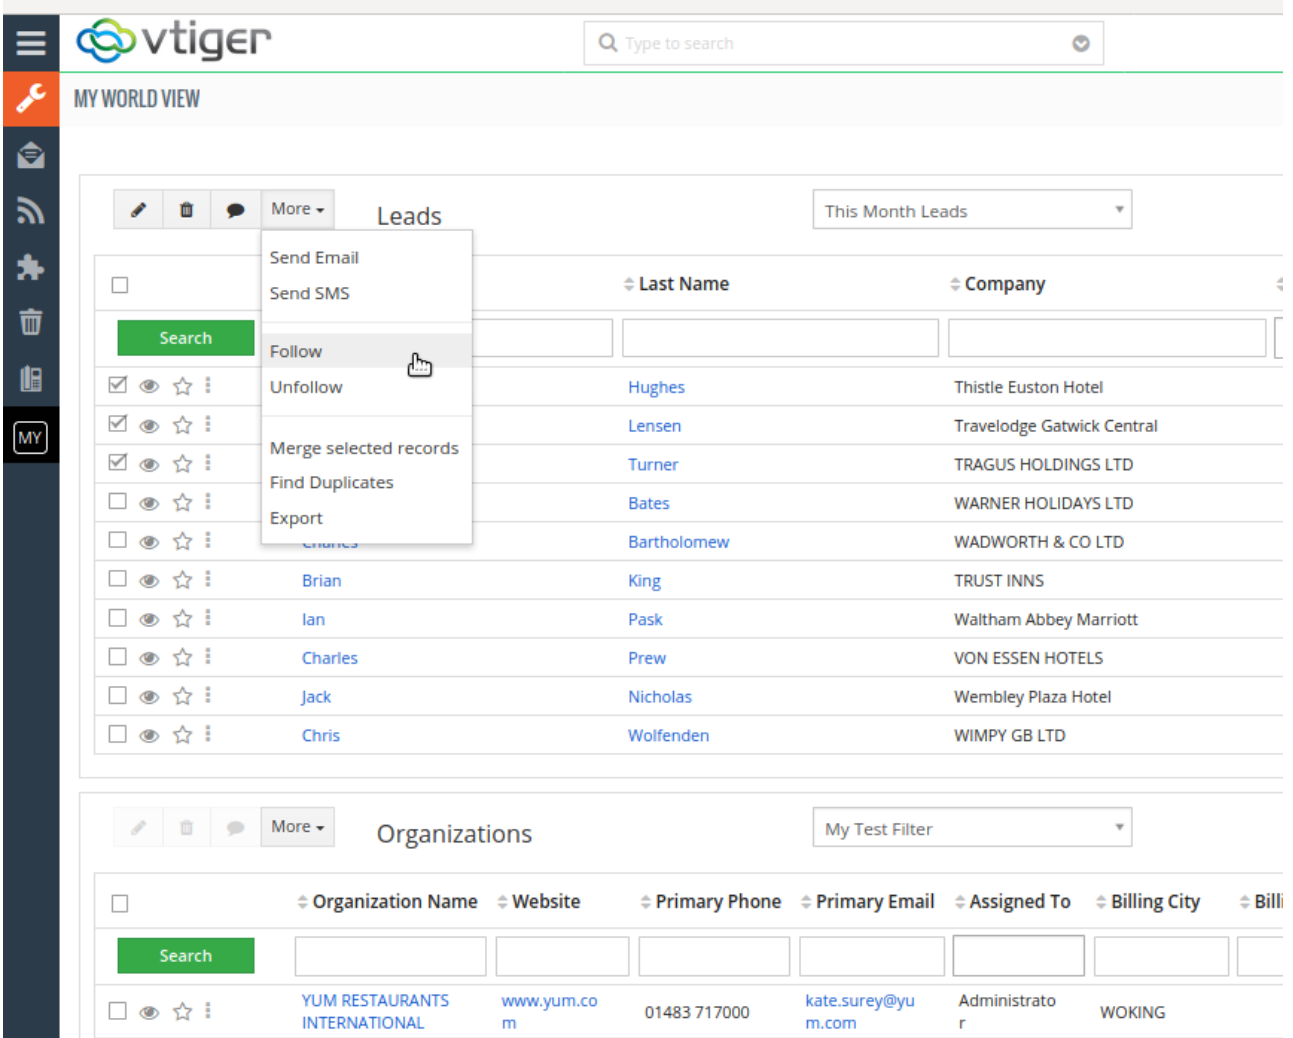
vtiger

Type to search

MY

MY WORLD VIEW

More

Leads

This Month Leads

Send Email
Send SMS
Follow
Unfollow
Merge selected records
Find Duplicates
Export

Last Name

Company

Search

| | First Name | Last Name | Company |
|---|---|---|---|
| | | Hughes | Thistle Euston Hotel |
| | | Lensen | Travelodge Gatwick Central |
| | | Turner | TRAGUS HOLDINGS LTD |
| | | Bates | WARNER HOLIDAYS LTD |
| | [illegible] | Bartholomew | WADWORTH & CO LTD |
| | Brian | King | TRUST INNS |
| | Ian | Pask | Waltham Abbey Marriott |
| | Charles | Prew | VON ESSEN HOTELS |
| | Jack | Nicholas | Wembley Plaza Hotel |
| | Chris | Wolfenden | WIMPY GB LTD |

More

Organizations

My Test Filter

| Organization Name | Website | Primary Phone | Primary Email | Assigned To | Billing City | Billi |
|---|---|---|---|---|---|---|
| Search | | | | | | |
| YUM RESTAURANTS INTERNATIONAL | www.yum.com | 01483 717000 | kate.surey@yum.com | Administrator | WOKING | |